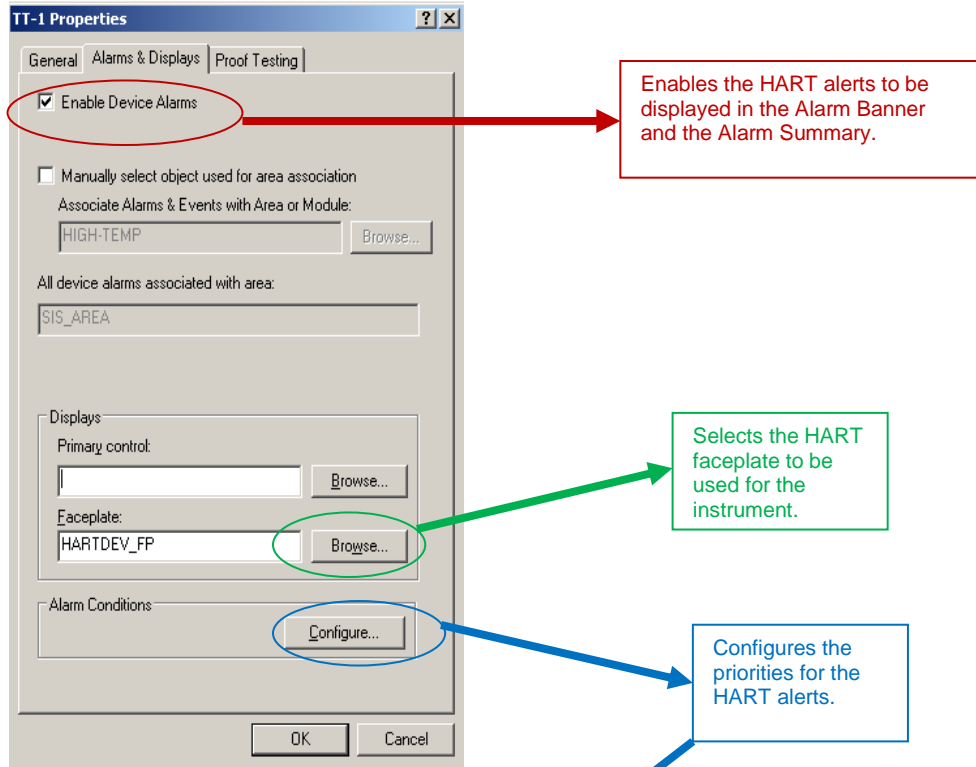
TT-1 Properties

?

General | Alarms & Displays | Proof Testing

Enable Device Alarms

Enables the HART alerts to be displayed in the Alarm Banner and the Alarm Summary.

Manually select object used for area association

Associate Alarms & Events with Area or Module:

HIGH-TEMP

Browse...

All device alarms associated with area:

SIS_AREA

Displays

Primary control:

Browse...

Selects the HART faceplate to be used for the instrument.

Faceplate:

HARTDEV_FP

Browse...

Alarm Conditions

Configure...

Configures the priorities for the HART alerts.

OK

Cancel